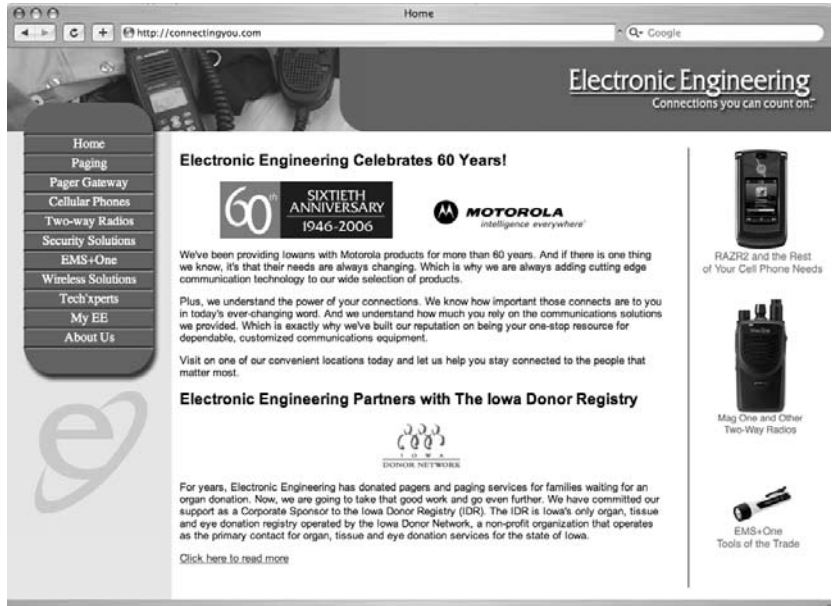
Home

http://connectingyou.com

Q- Google

Electronic Engineering
Connections you can count on.

Home
Paging
Pager Gateway
Cellular Phones
Two-way Radios
Security Solutions
EMS+One
Wireless Solutions
Tech'xperts
My EE
About Us

Electronic Engineering Celebrates 60 Years!

60th SIXTIETH ANNIVERSARY 1946-2006

MOTOROLA
intelligence everywhere

We've been providing Iowans with Motorola products for more than 60 years. And if there is one thing we know, it's that their needs are always changing. Which is why we are always adding cutting edge communication technology to our wide selection of products.

Plus, we understand the power of your connections. We know how important those connects are to you in today's ever-changing word. And we understand how much you rely on the communications solutions we provided. Which is exactly why we've built our reputation on being your one-stop resource for dependable, customized communications equipment.

Visit on one of our convenient locations today and let us help you stay connected to the people that matter most.

Electronic Engineering Partners with The Iowa Donor Registry

I O W A
DONOR NETWORK

For years, Electronic Engineering has donated pagers and paging services for families waiting for an organ donation. Now, we are going to take that good work and go even further. We have committed our support as a Corporate Sponsor to the Iowa Donor Registry (IDR). The IDR is Iowa's only organ, tissue and eye donation registry operated by the Iowa Donor Network, a non-profit organization that operates as the primary contact for organ, tissue and eye donation services for the state of Iowa.

Click here to read more

RAZR2 and the Rest of Your Cell Phone Needs

Mag One and Other Two-Way Radios

EMS+One Tools of the Trade